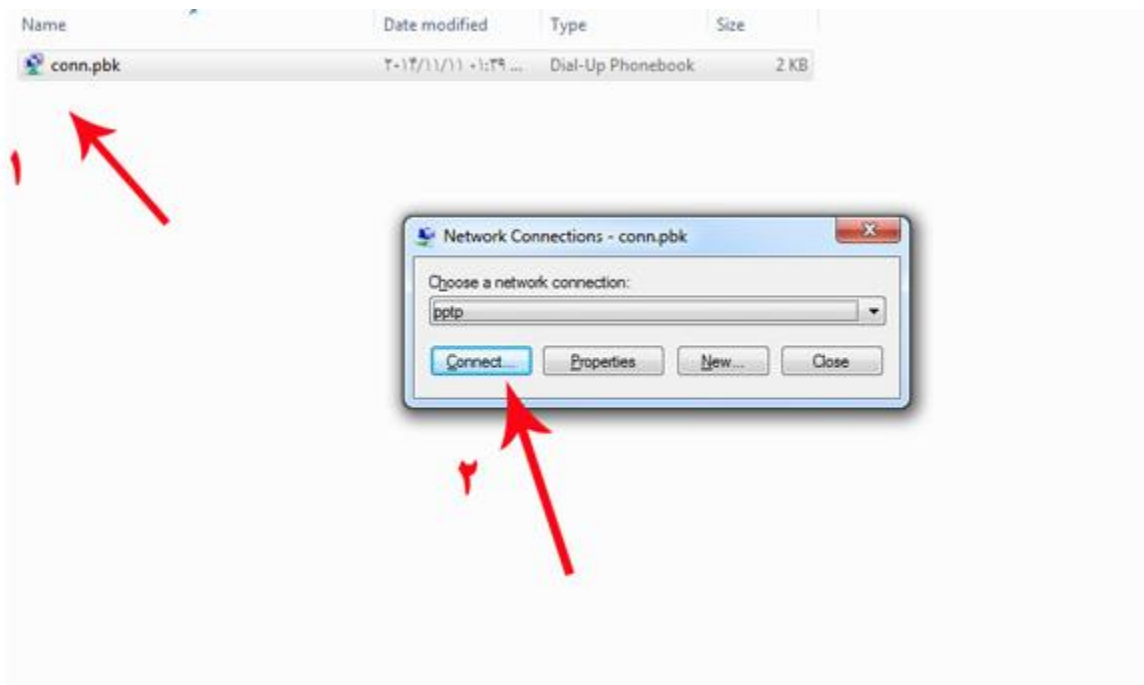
Name | Date modified | Type | Size

conn.pbk | ۲۰۱۴/۱۱/۱۱ ۰۱:۳۹ ... | Dial-Up Phonebook | 2 KB

۱

Network Connections - conn.pbk

Choose a network connection:

pptp

Connect... | Properties | New... | Close

۲